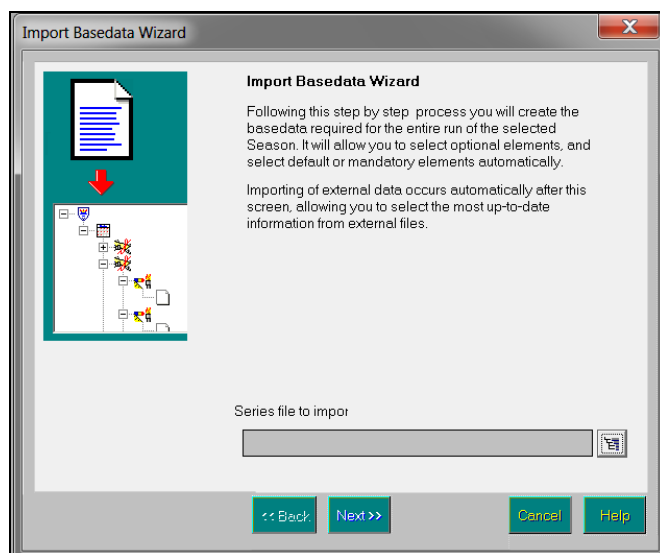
Import Basedata Wizard

Import Basedata Wizard

Following this step by step process you will create the basedata required for the entire run of the selected Season. It will allow you to select optional elements, and select default or mandatory elements automatically.

Importing of external data occurs automatically after this screen, allowing you to select the most up-to-date information from external files.

Series file to impor

<< Back Next >> Cancel Help